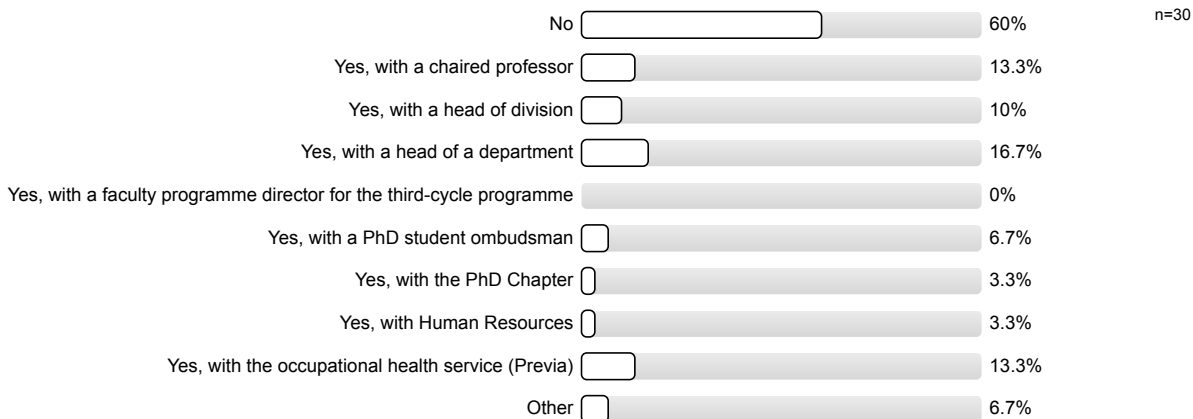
n=30

| | |
|---|---|
| No | 60% |
| Yes, with a chaired professor | 13.3% |
| Yes, with a head of division | 10% |
| Yes, with a head of a department | 16.7% |
| Yes, with a faculty programme director for the third-cycle programme | 0% |
| Yes, with a PhD student ombudsman | 6.7% |
| Yes, with the PhD Chapter | 3.3% |
| Yes, with Human Resources | 3.3% |
| Yes, with the occupational health service (Previa) | 13.3% |
| Other | 6.7% |